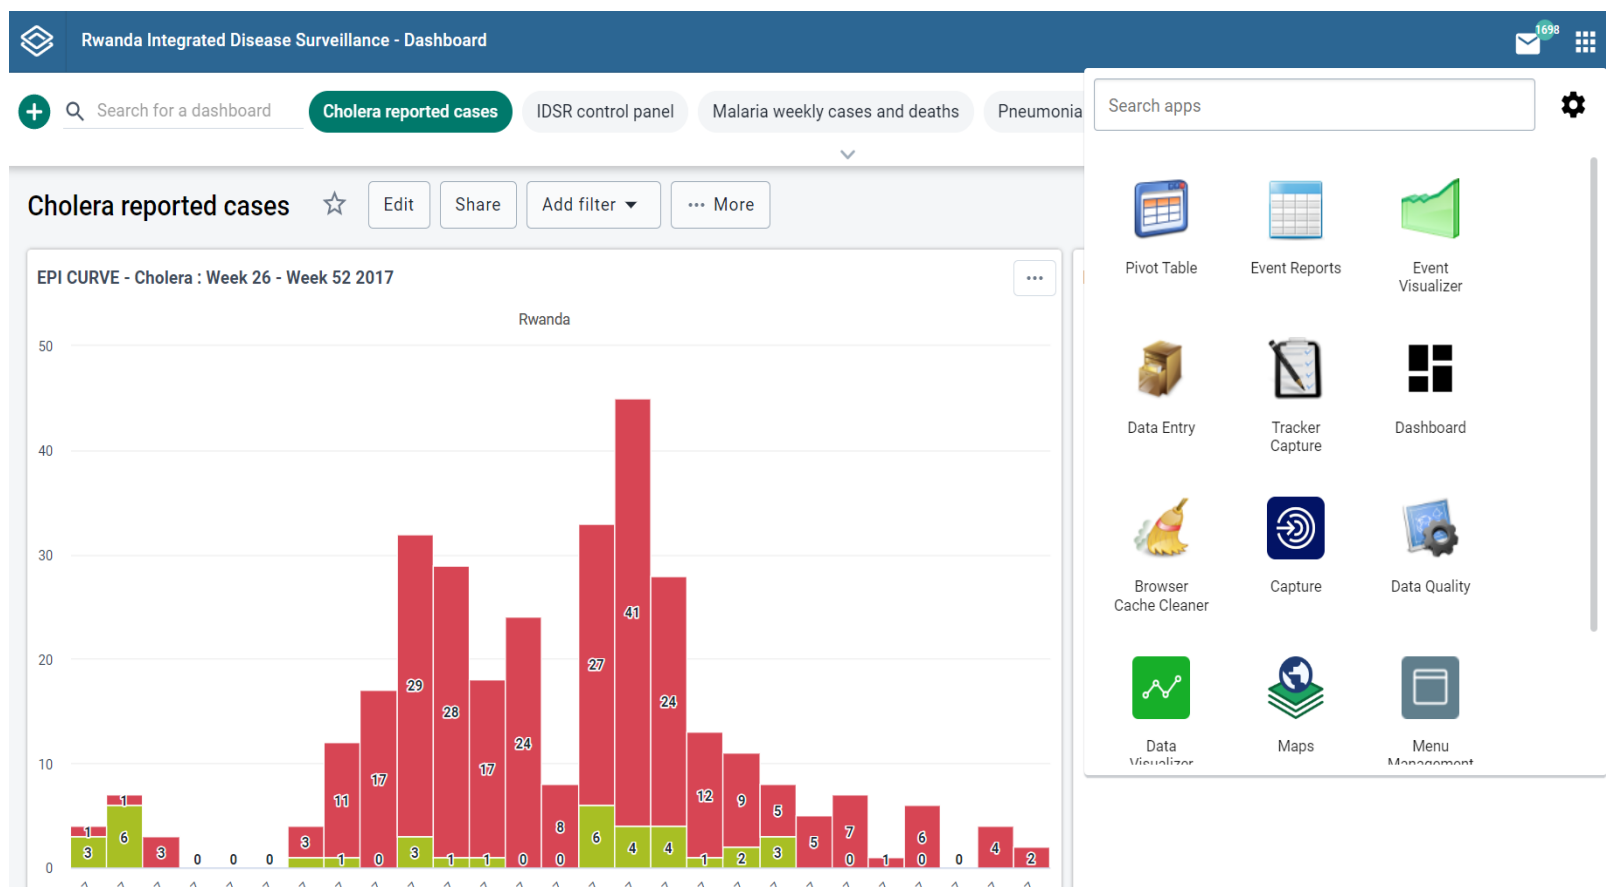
Rwanda Integrated Disease Surveillance - Dashboard

1698

Search for a dashboard

Cholera reported cases

IDSR control panel

Malaria weekly cases and deaths

Pneumonia

Search apps

Cholera reported cases

Edit

Share

Add filter

More

EPI CURVE - Cholera : Week 26 - Week 52 2017

Rwanda

50
40
30
20
10
0

1 3 1 6 3 0 0 0 3 1 11 17 0 29 3 28 1 17 1 24 0 8 0 27 6 41 4 24 4 12 1 9 2 5 3 5 7 0 1 6 0 0 4 2

Pivot Table

Event Reports

Event Visualizer

Data Entry

Tracker Capture

Dashboard

Browser Cache Cleaner

Capture

Data Quality

Data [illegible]

Maps

Menu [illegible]